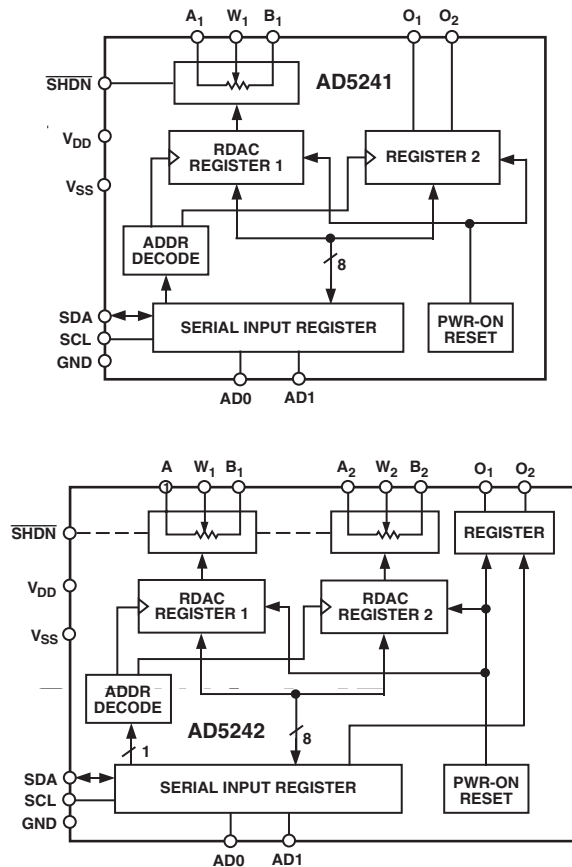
$A_1$ $W_1$ $B_1$ $O_1$ $O_2$

$\overline{SHDN}$

AD5241

$V_{DD}$

$V_{SS}$

RDAC REGISTER 1

REGISTER 2

ADDR DECODE

8

SDA
SCL
GND

SERIAL INPUT REGISTER

PWR-ON RESET

AD0 AD1

A $W_1$ $B_1$ $A_2$ $W_2$ $B_2$ $O_1$ $O_2$

$\overline{SHDN}$

REGISTER

$V_{DD}$

$V_{SS}$

RDAC REGISTER 1

RDAC REGISTER 2

ADDR DECODE

AD5242

1

8

SDA
SCL
GND

SERIAL INPUT REGISTER

PWR-ON RESET

AD0 AD1